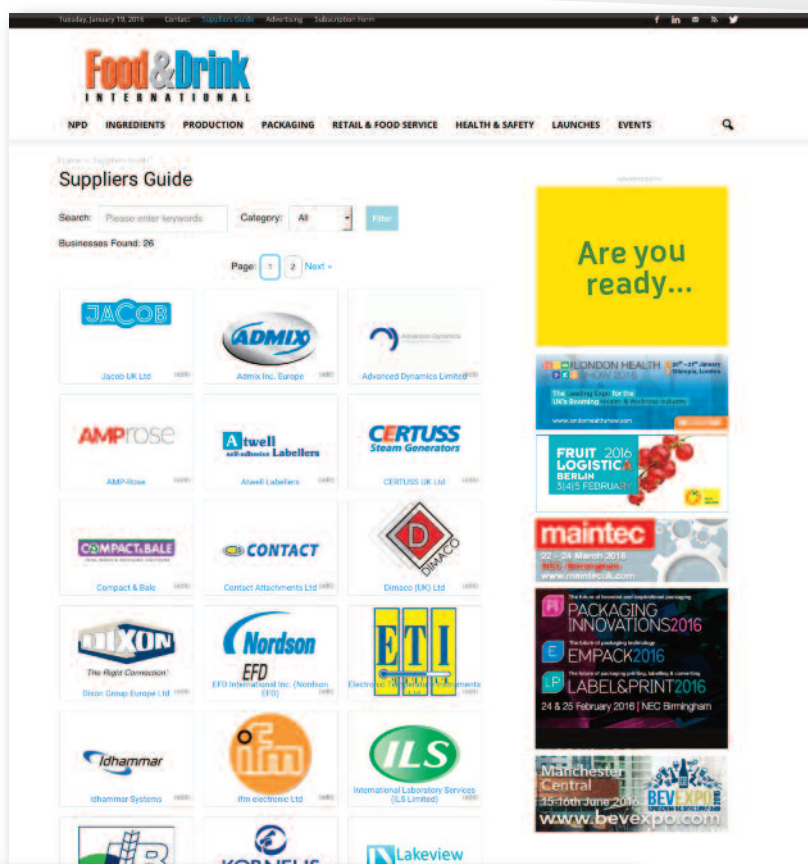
Tuesday, January 19, 2016 Contact Suppliers Guide Advertising Subscription Form

Food&Drink INTERNATIONAL

NPD INGREDIENTS PRODUCTION PACKAGING RETAIL & FOOD SERVICE HEALTH & SAFETY LAUNCHES EVENTS

Home > Suppliers Guide

Suppliers Guide

Search: Please enter keywords Category: All Filter

Businesses Found: 26

Page: 1 2 Next »

JACOB
Jacob UK Ltd

ADMIX
Admix Inc. Europe

Advanced Dynamics
Advanced Dynamics Limited

AMProse
AMP-Rose

Atwell self-adhesive Labellers
Atwell Labellers

CERTUSS Steam Generators
CERTUSS UK Ltd

COMPACT&BALE
Compact & Bale

CONTACT
Contact Attachments Ltd

DIMACO
Dimaco (UK) Ltd

DIXON The Right Connection
Dixon Group Europe Ltd

Nordson EFD
EFD International Inc. (Nordson EFD)

ETI
Electronic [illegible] Instruments

Idhammar
Idhammar Systems

ifm
ifm electronic Ltd

ILS
International Laboratory Services (ILS Limited)

KORNELIS

Lakeview

Are you ready...

LONDON HEALTH SHOW 2016
The leading Expo for the UK's Booming Health & Wellness Industry

FRUIT LOGISTICA 2016 BERLIN 3|4|5 FEBRUARY

maintec
22 – 24 March 2016
NEC Birmingham
www.maintecuk.com

PACKAGING INNOVATIONS 2016
EMPACK 2016
LABEL&PRINT 2016
24 & 25 February 2016 | NEC Birmingham

Manchester Central
15-16th June 2016
BEVEXPO
www.bevexpo.com